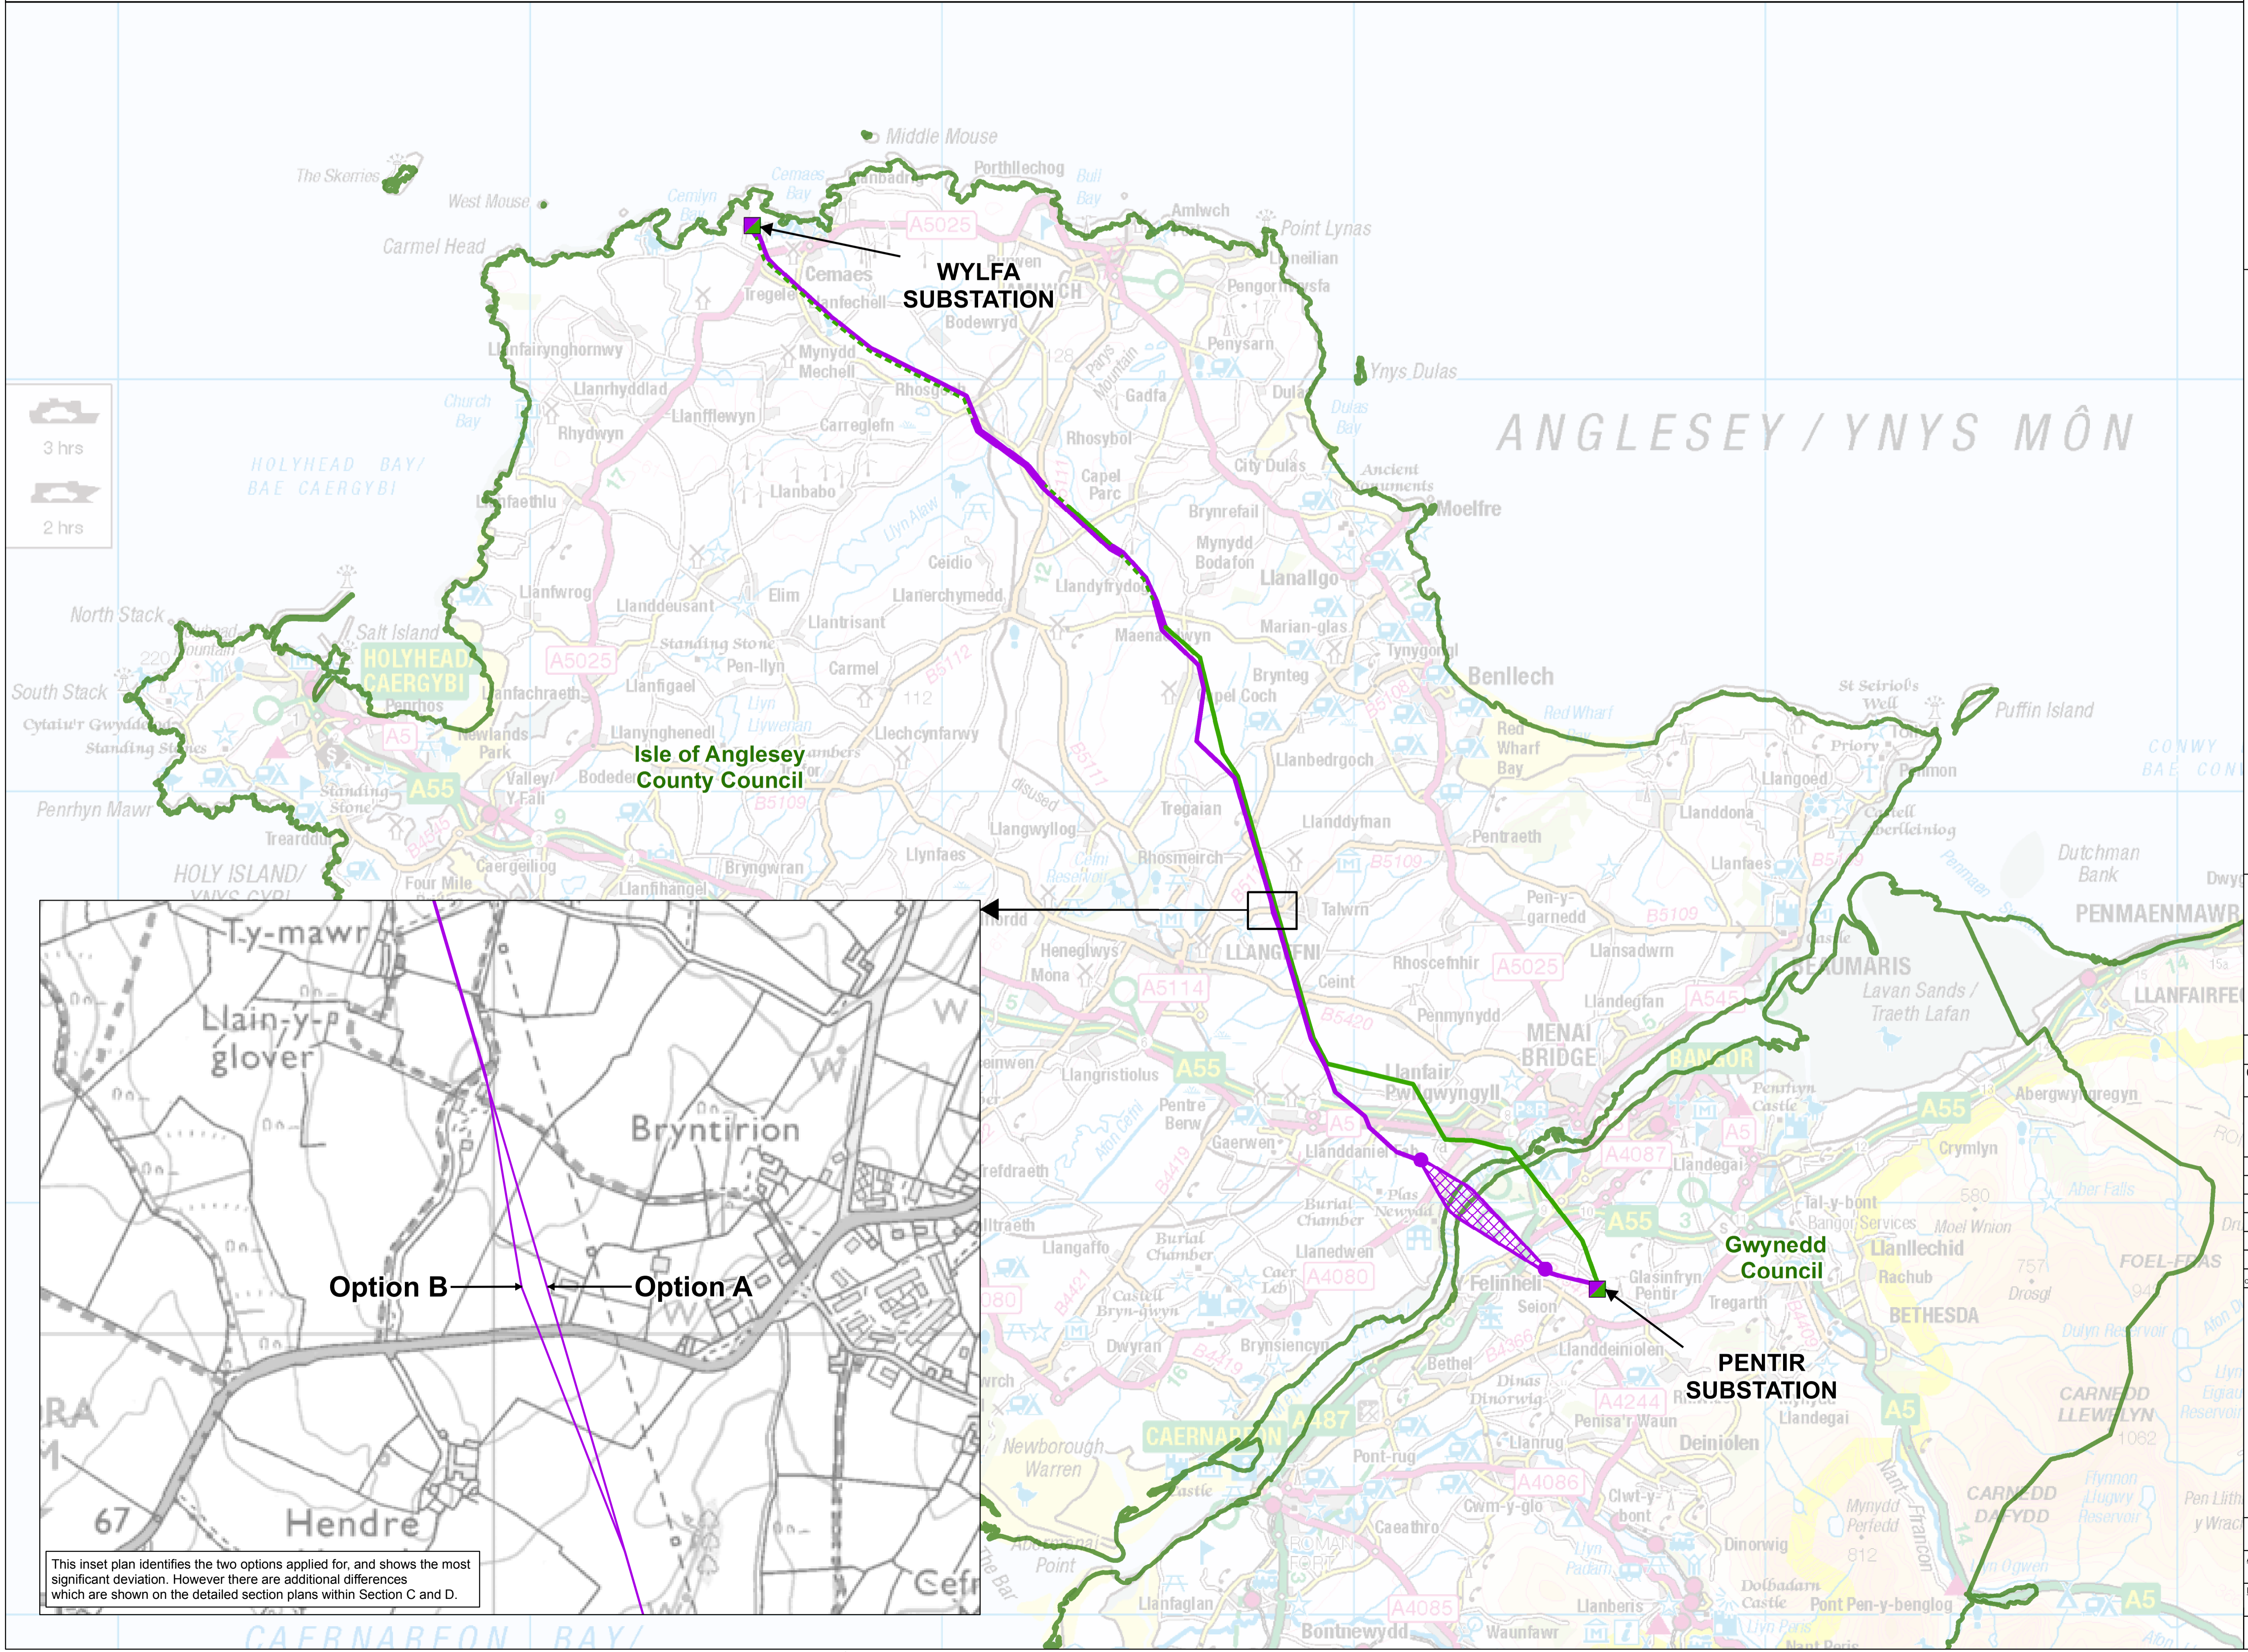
WYLFA SUBSTATION

PENTIR SUBSTATION

Isle of Anglesey County Council

Gwynedd Council

ANGLESEY / YNYS MÔN

HOLYHEAD BAY/ BAE CAERGYBI

CAERNARFON BAY/

3 hrs

2 hrs

Middle Mouse
The Skerries
West Mouse
Carmel Head
Cemaes
Amlwch
Point Lynas
Ynys Dulas
Moelfre
Benllech
Puffin Island
HOLYHEAD/ CAERGYBI
North Stack
South Stack
Penrhyn Mawr
HOLY ISLAND/
Llangefni
Menai Bridge
Bangor
Beaumaris
Llanfair Pwllgwyngyll
Caernarfon
Bethesda
Penmaenmawr
Llanfairfechan
Felinheli
Llanllechid
Carnedd Llewelyn
Carnedd Dafydd
Dutchman Bank
Lavan Sands / Traeth Lafan
Conwy Bay

Ty-mawr
Llain-y-glover
Bryntirion
Hendre
67
Cefn

Option B
Option A

This inset plan identifies the two options applied for, and shows the most significant deviation. However there are additional differences which are shown on the detailed section plans within Section C and D.